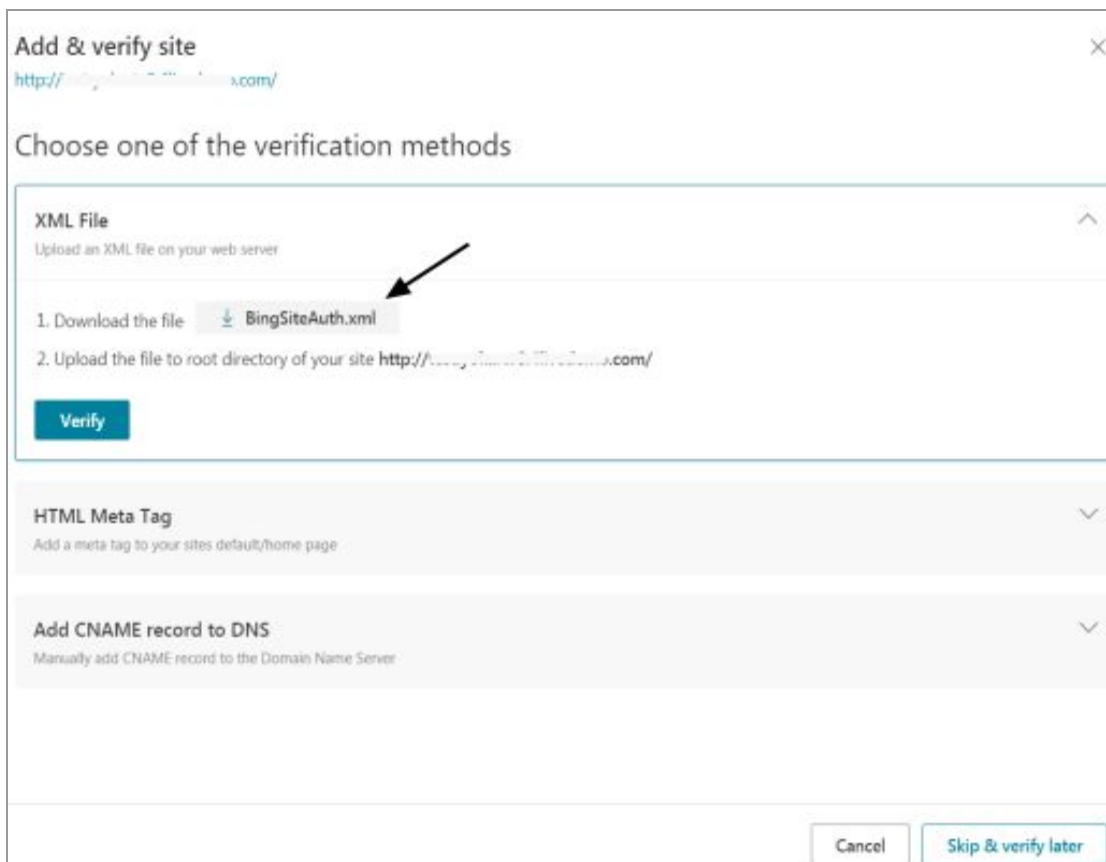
Add & verify site
http://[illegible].com/

Choose one of the verification methods

XML File
Upload an XML file on your web server

1. Download the file BingSiteAuth.xml
2. Upload the file to root directory of your site http://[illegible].com/

Verify

HTML Meta Tag
Add a meta tag to your sites default/home page

Add CNAME record to DNS
Manually add CNAME record to the Domain Name Server

Cancel
Skip & verify later